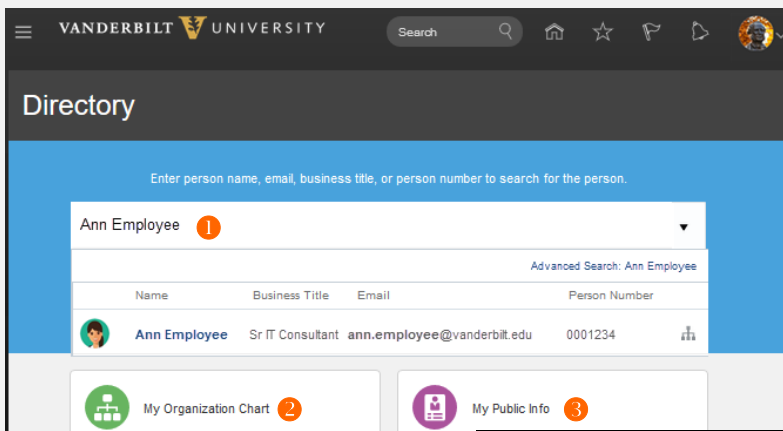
VANDERBILT UNIVERSITY

Search

Directory

Enter person name, email, business title, or person number to search for the person.

Ann Employee 1

Advanced Search: Ann Employee

| | Name | Business Title | Email | Person Number |
|---|---|---|---|---|
| | Ann Employee | Sr IT Consultant | ann.employee@vanderbilt.edu | 0001234 |

My Organization Chart 2

My Public Info 3